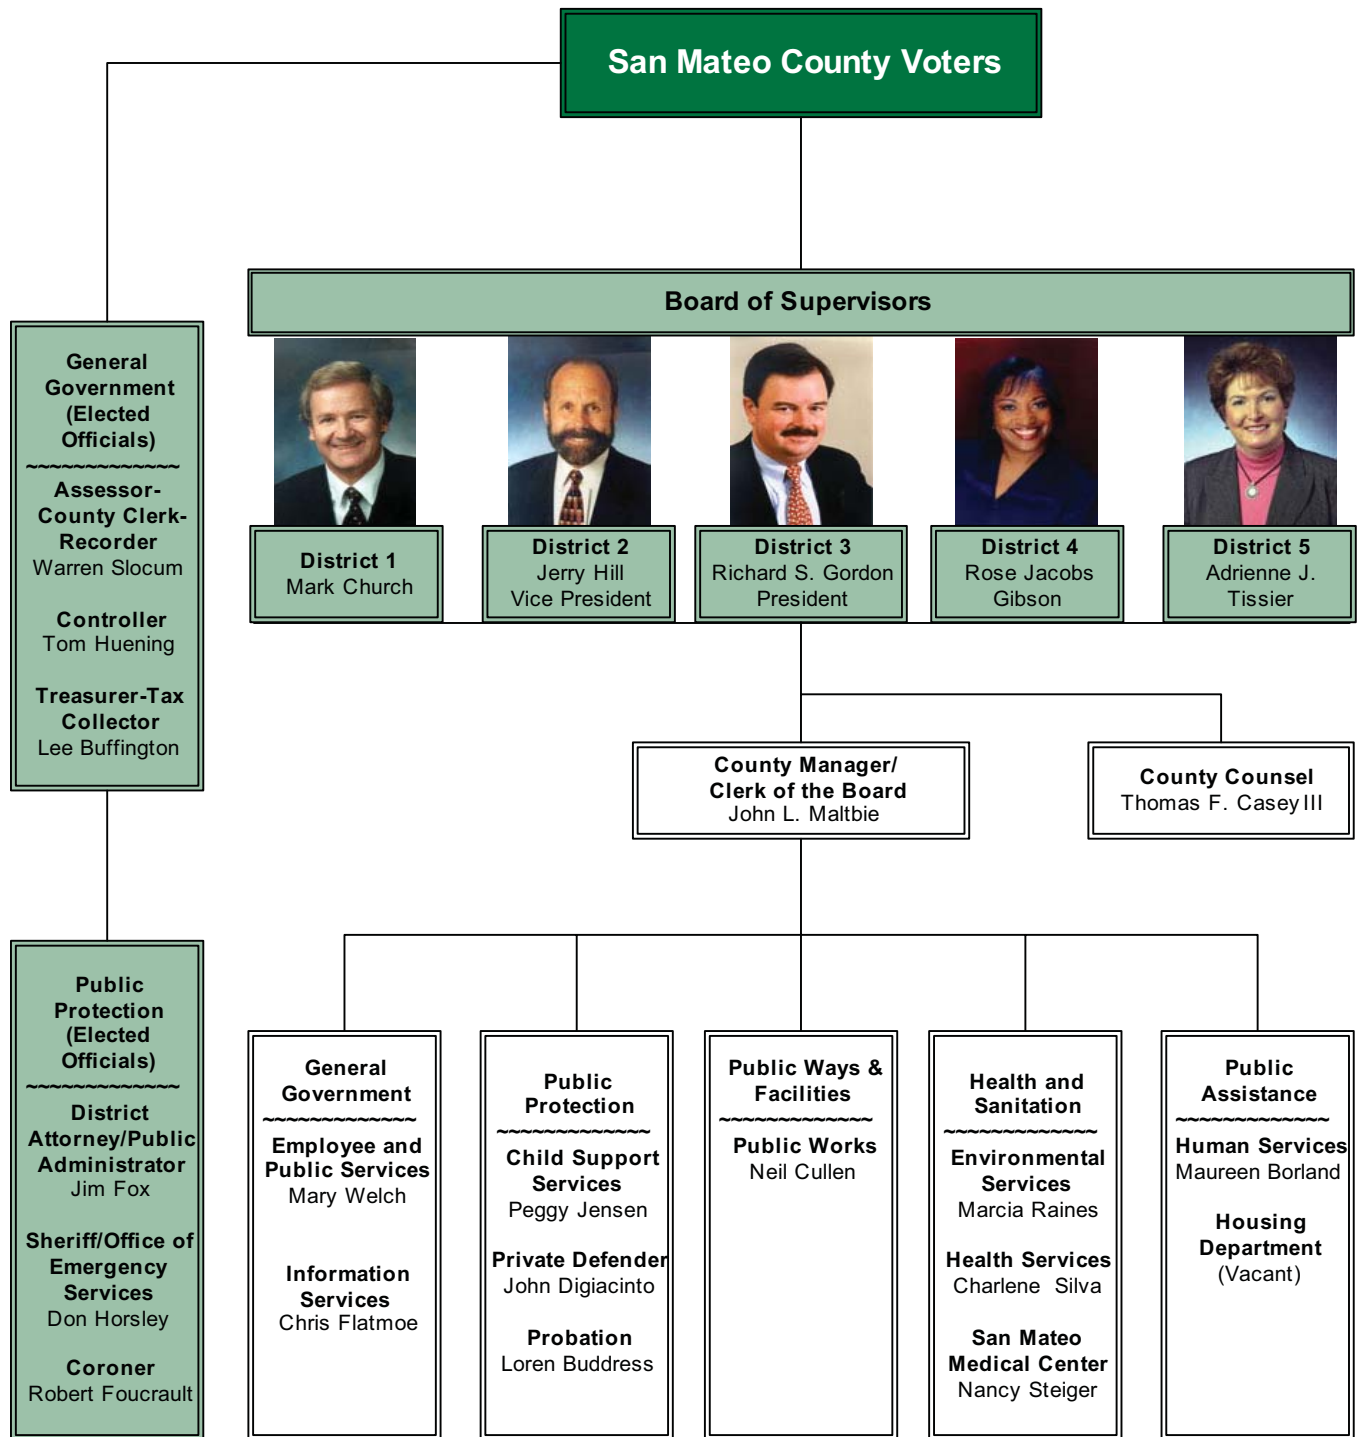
San Mateo County Voters

Board of Supervisors

District 1
Mark Church

District 2
Jerry Hill
Vice President

District 3
Richard S. Gordon
President

District 4
Rose Jacobs Gibson

District 5
Adrienne J. Tissier

General Government (Elected Officials)
~~~~~~~~~~~~~
Assessor-County Clerk-Recorder
Warren Slocum

Controller
Tom Huening

Treasurer-Tax Collector
Lee Buffington

County Manager/ Clerk of the Board
John L. Maltbie

County Counsel
Thomas F. Casey III

Public Protection (Elected Officials)
~~~~~~~~~~~~~
District Attorney/Public Administrator
Jim Fox

Sheriff/Office of Emergency Services
Don Horsley

Coroner
Robert Foucrault

General Government
~~~~~~~~~~~~~
Employee and Public Services
Mary Welch

Information Services
Chris Flatmoe

Public Protection
~~~~~~~~~~~~~
Child Support Services
Peggy Jensen

Private Defender
John Digiacinto

Probation
Loren Buddress

Public Ways & Facilities
~~~~~~~~~~~~~
Public Works
Neil Cullen

Health and Sanitation
~~~~~~~~~~~~~
Environmental Services
Marcia Raines

Health Services
Charlene Silva

San Mateo Medical Center
Nancy Steiger

Public Assistance
~~~~~~~~~~~~~
Human Services
Maureen Borland

Housing Department
(Vacant)